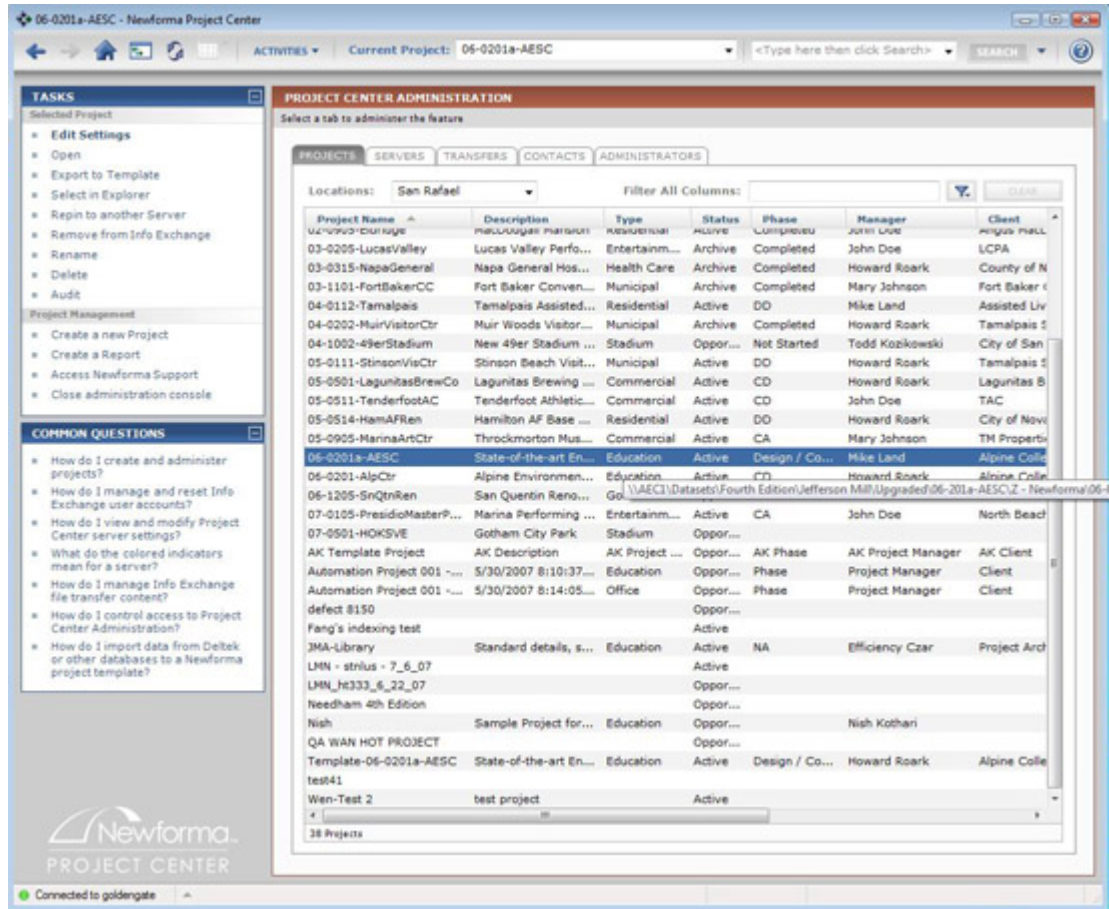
06-0201a-AESC - Newforma Project Center

ACTIVITIES ▾ Current Project: 06-0201a-AESC <Type here then click Search> SEARCH

TASKS
Selected Project
Edit Settings
Open
Export to Template
Select in Explorer
Repin to another Server
Remove from Info Exchange
Rename
Delete
Audit
Project Management
Create a new Project
Create a Report
Access Newforma Support
Close administration console

COMMON QUESTIONS
How do I create and administer projects?
How do I manage and reset Info Exchange user accounts?
How do I view and modify Project Center server settings?
What do the colored indicators mean for a server?
How do I manage Info Exchange file transfer content?
How do I control access to Project Center Administration?
How do I import data from Deltek or other databases to a Newforma project template?

Newforma PROJECT CENTER

PROJECT CENTER ADMINISTRATION
Select a tab to administer the feature

PROJECTS SERVERS TRANSFERS CONTACTS ADMINISTRATORS

Locations: San Rafael Filter All Columns: CLEAR

| Project Name | Description | Type | Status | Phase | Manager | Client |
|---|---|---|---|---|---|---|
| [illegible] | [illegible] | Residential | Active | Completed | John Doe | Angus Mac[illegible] |
| 03-0205-LucasValley | Lucas Valley Perfo... | Entertainm... | Archive | Completed | John Doe | LCPA |
| 03-0315-NapaGeneral | Napa General Hos... | Health Care | Archive | Completed | Howard Roark | County of N |
| 03-1101-FortBakerCC | Fort Baker Conven... | Municipal | Archive | Completed | Mary Johnson | Fort Baker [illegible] |
| 04-0112-Tamalpais | Tamalpais Assisted... | Residential | Active | DD | Mike Land | Assisted Liv |
| 04-0202-MuirVisitorCtr | Muir Woods Visitor... | Municipal | Archive | Completed | Howard Roark | Tamalpais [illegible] |
| 04-1002-49erStadium | New 49er Stadium ... | Stadium | Oppor... | Not Started | Todd Kozikowski | City of San |
| 05-0111-StinsonVisCtr | Stinson Beach Visit... | Municipal | Active | DD | Howard Roark | Tamalpais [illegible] |
| 05-0501-LagunitasBrewCo | Lagunitas Brewing ... | Commercial | Active | CD | Howard Roark | Lagunitas B |
| 05-0511-TenderfootAC | Tenderfoot Athletic... | Commercial | Active | CD | John Doe | TAC |
| 05-0514-HamAFRen | Hamilton AF Base ... | Residential | Active | DD | Howard Roark | City of Nov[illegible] |
| 05-0905-MarinaArtCtr | Throckmorton Mus... | Commercial | Active | CA | Mary Johnson | TM Properti |
| 06-0201a-AESC | State-of-the-art En... | Education | Active | Design / Co... | Mike Land | Alpine Colle |
| 06-0201-AlpCtr | Alpine Environmen... | Education | Active | CD | Howard Roark | Alpine Colle |
| 06-1205-SnQtnRen | San Quentin Reno... | Go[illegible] | | | | |
| 07-0105-PresidioMasterP... | Marina Performing ... | Entertainm... | Active | CA | John Doe | North Beach |
| 07-0501-HOKSVE | Gotham City Park | Stadium | Oppor... | | | |
| AK Template Project | AK Description | AK Project ... | Oppor... | AK Phase | AK Project Manager | AK Client |
| Automation Project 001 -... | 5/30/2007 8:10:37... | Education | Oppor... | Phase | Project Manager | Client |
| Automation Project 001 -... | 5/30/2007 8:14:05... | Office | Oppor... | Phase | Project Manager | Client |
| defect 8150 | | | Oppor... | | | |
| Fang's indexing test | | | Active | | | |
| JMA-Library | Standard details, s... | Education | Active | NA | Efficiency Czar | Project Arch |
| LMN - strlus - 7_6_07 | | | Active | | | |
| LMN_ht333_6_22_07 | | | Oppor... | | | |
| Needham 4th Edition | | | Oppor... | | | |
| Nish | Sample Project for... | Education | Oppor... | | Nish Kothari | |
| QA WAN HOT PROJECT | | | Oppor... | | | |
| Template-06-0201a-AESC | State-of-the-art En... | Education | Active | Design / Co... | Howard Roark | Alpine Colle |
| test41 | | | | | | |
| Wen-Test 2 | test project | | Active | | | |

\\AEC1\Datasets\Fourth Edition\Jefferson Mill\Upgraded\06-201a-AESC\Z - Newforma\06-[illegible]

38 Projects

Connected to goldengate